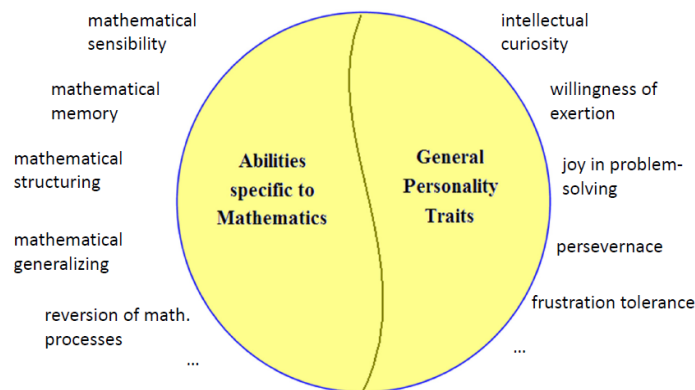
mathematical sensibility

mathematical memory

mathematical structuring

mathematical generalizing

reversion of math. processes

...

Abilities specific to Mathematics

General Personality Traits

intellectual curiosity

willingness of exertion

joy in problem-solving

persevernace

frustration tolerance

...